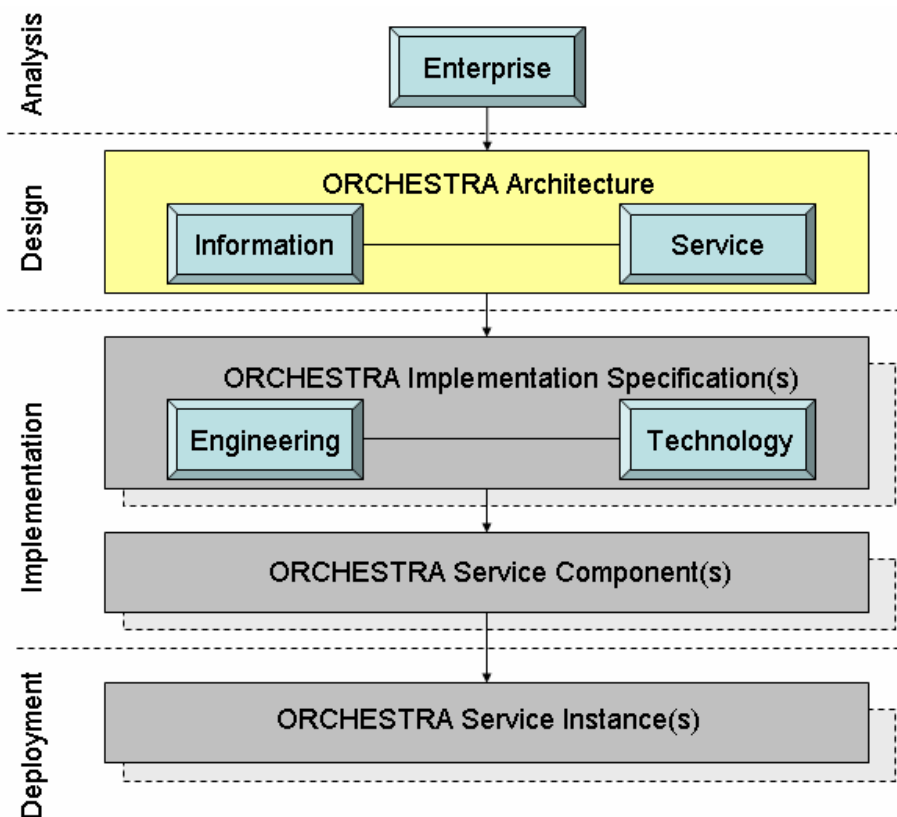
Analysis

Enterprise

Design

ORCHESTRA Architecture

Information

Service

Implementation

ORCHESTRA Implementation Specification(s)

Engineering

Technology

ORCHESTRA Service Component(s)

Deployment

ORCHESTRA Service Instance(s)